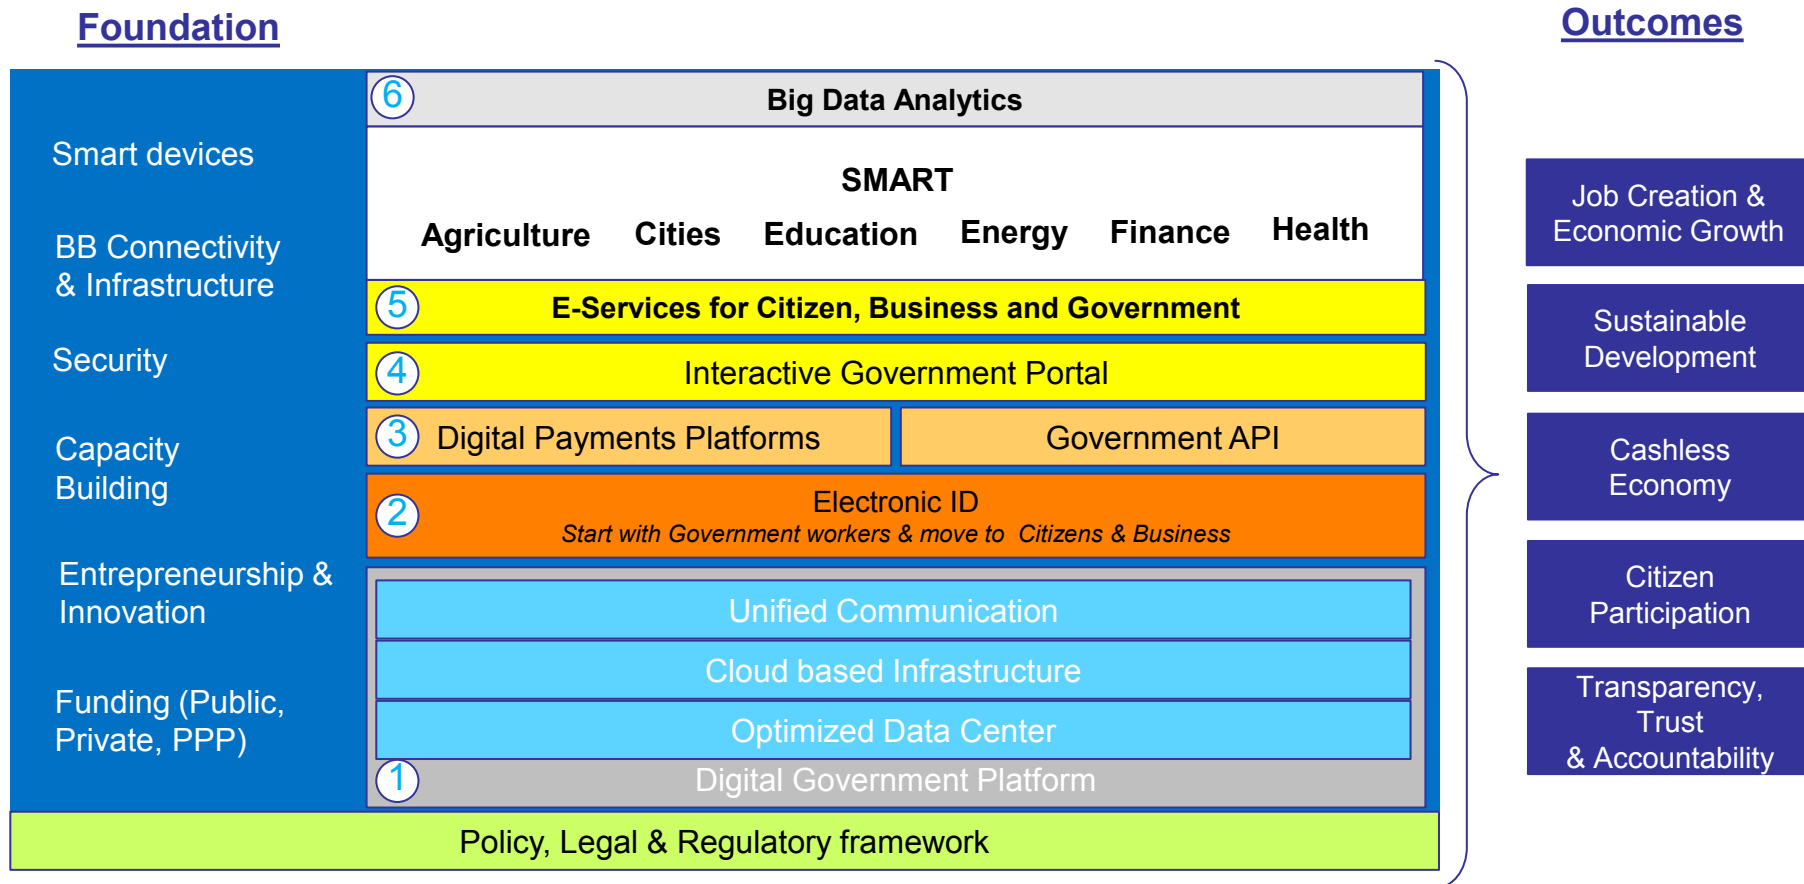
Foundation

Outcomes

Smart devices

BB Connectivity & Infrastructure

Security

Capacity Building

Entrepreneurship & Innovation

Funding (Public, Private, PPP)

6 Big Data Analytics

SMART

Agriculture Cities Education Energy Finance Health

5 E-Services for Citizen, Business and Government

4 Interactive Government Portal

3 Digital Payments Platforms

Government API

2 Electronic ID
Start with Government workers & move to Citizens & Business

Unified Communication

Cloud based Infrastructure

Optimized Data Center

1 Digital Government Platform

Policy, Legal & Regulatory framework

Job Creation & Economic Growth

Sustainable Development

Cashless Economy

Citizen Participation

Transparency, Trust & Accountability